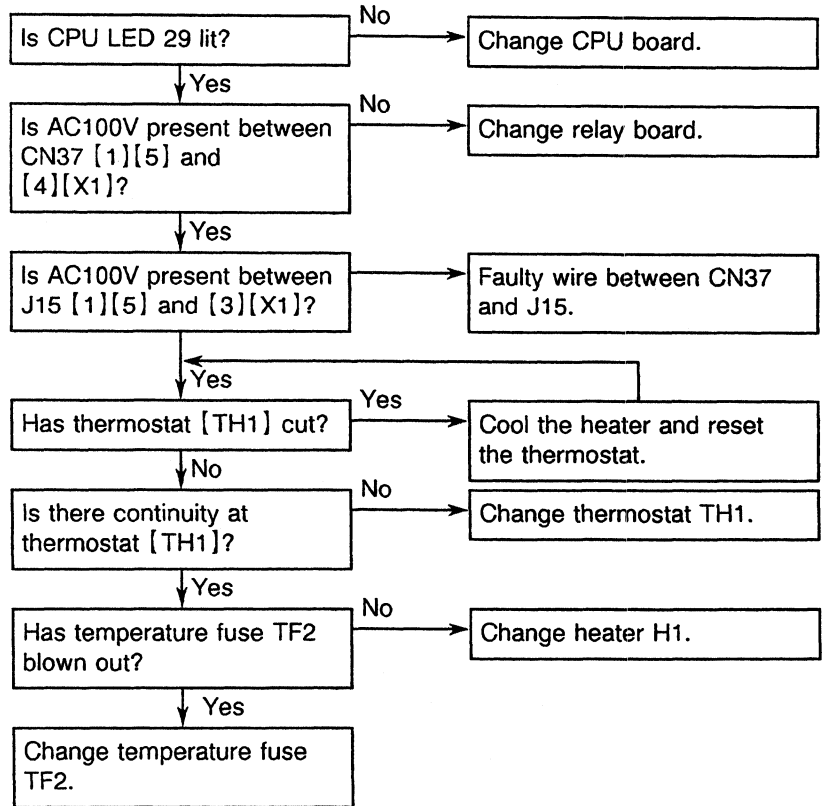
Is CPU LED 29 lit?

No

Change CPU board.

Yes

Is AC100V present between CN37 〔1〕〔5〕 and 〔4〕〔X1〕?

No

Change relay board.

Yes

Is AC100V present between J15 〔1〕〔5〕 and 〔3〕〔X1〕?

Faulty wire between CN37 and J15.

Yes

Has thermostat 〔TH1〕 cut?

Yes

Cool the heater and reset the thermostat.

No

Is there continuity at thermostat 〔TH1〕?

No

Change thermostat TH1.

Yes

Has temperature fuse TF2 blown out?

No

Change heater H1.

Yes

Change temperature fuse TF2.